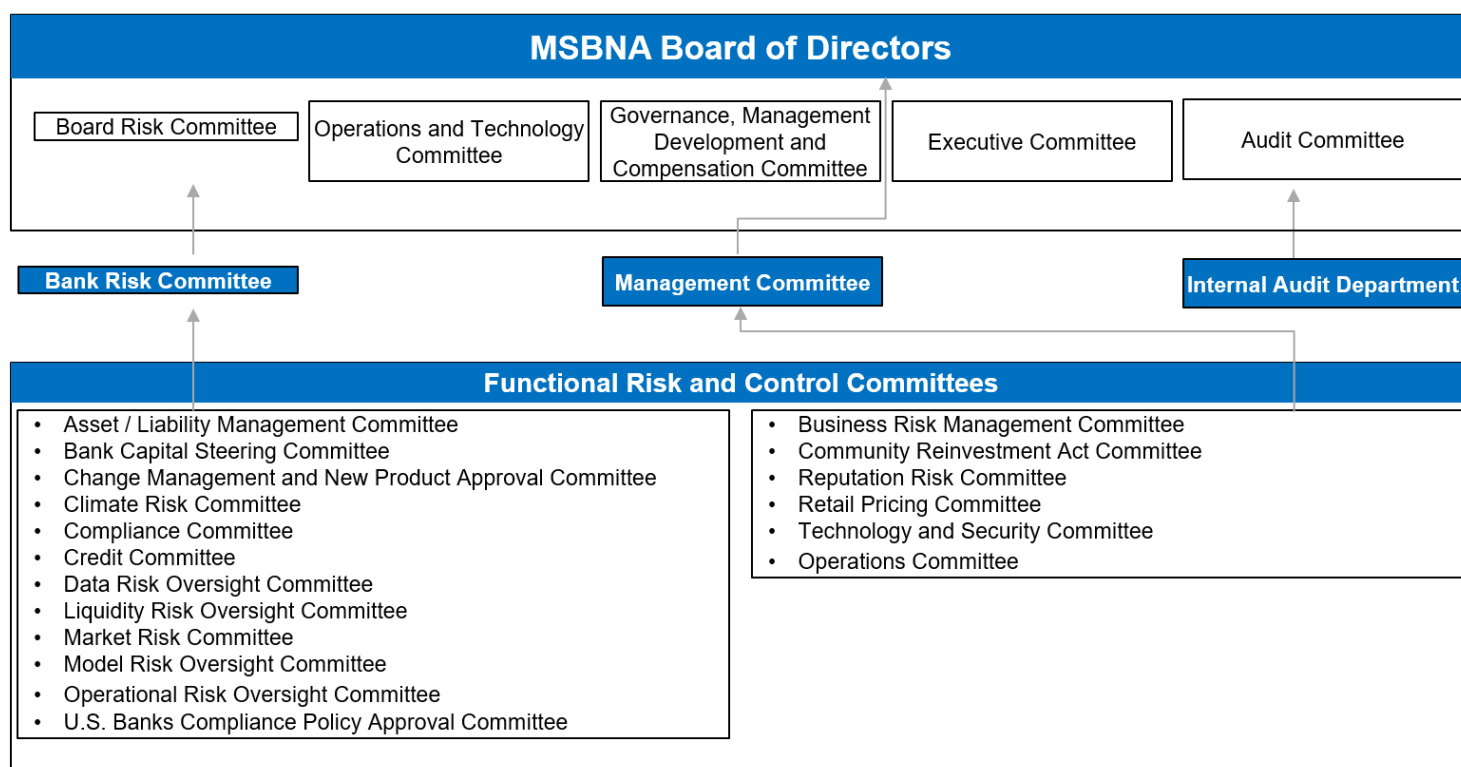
MSBNA Board of Directors

Board Risk Committee

Operations and Technology Committee

Governance, Management Development and Compensation Committee

Executive Committee

Audit Committee

Bank Risk Committee

Management Committee

Internal Audit Department

Functional Risk and Control Committees

- Asset / Liability Management Committee
- Bank Capital Steering Committee
- Change Management and New Product Approval Committee
- Climate Risk Committee
- Compliance Committee
- Credit Committee
- Data Risk Oversight Committee
- Liquidity Risk Oversight Committee
- Market Risk Committee
- Model Risk Oversight Committee
- Operational Risk Oversight Committee
- U.S. Banks Compliance Policy Approval Committee

- Business Risk Management Committee
- Community Reinvestment Act Committee
- Reputation Risk Committee
- Retail Pricing Committee
- Technology and Security Committee
- Operations Committee